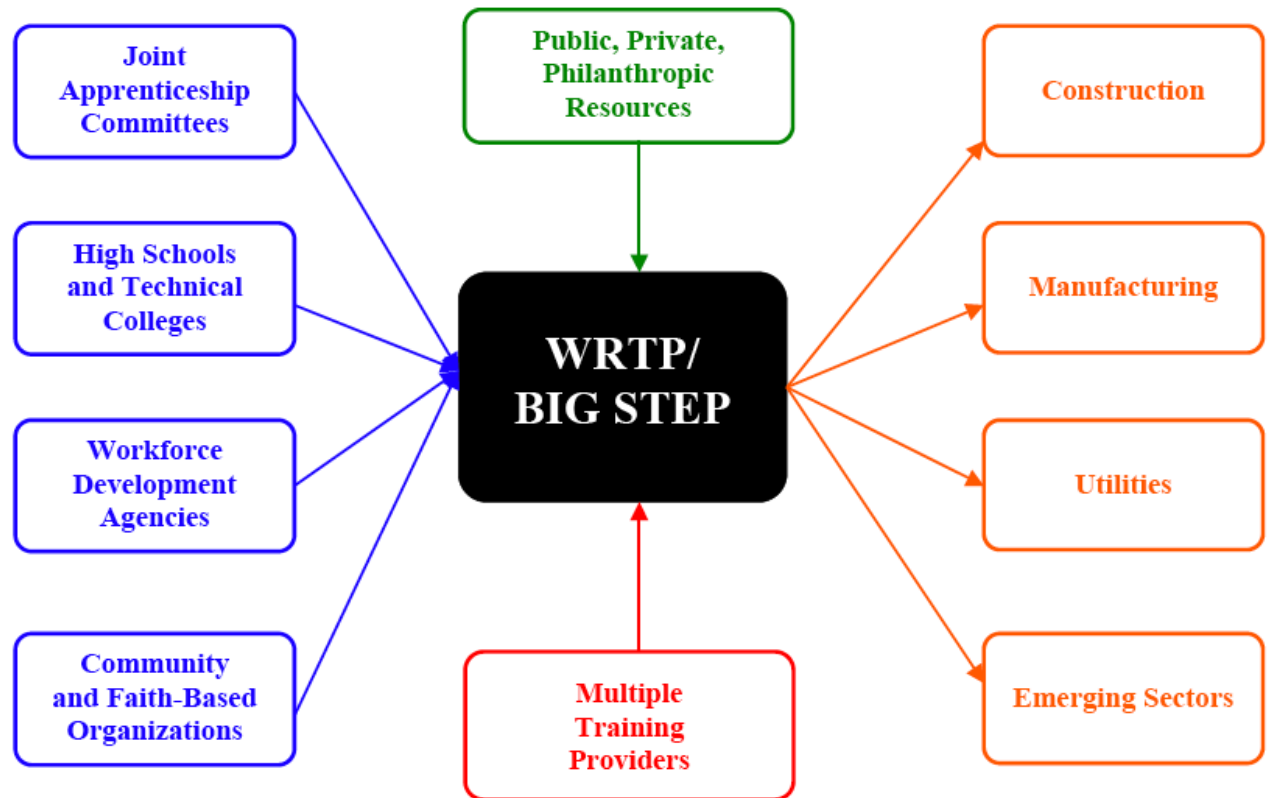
Joint Apprenticeship Committees

High Schools and Technical Colleges

Workforce Development Agencies

Community and Faith-Based Organizations

Public, Private, Philanthropic Resources

WRTP/ BIG STEP

Multiple Training Providers

Construction

Manufacturing

Utilities

Emerging Sectors